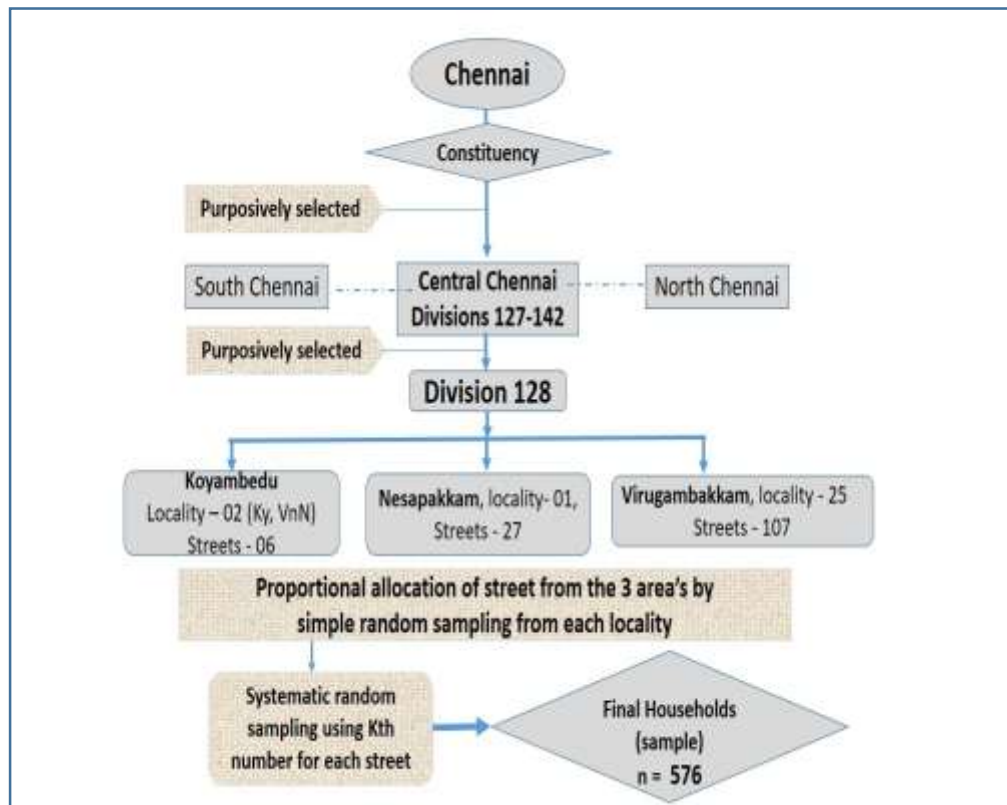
Chennai

Constituency

Purposively selected

South Chennai

Central Chennai Divisions 127-142

North Chennai

Purposively selected

Division 128

Koyambedu Locality – 02 (Ky, VnN) Streets - 06

Nesapakkam, locality- 01, Streets - 27

Virugambakkam, locality - 25 Streets - 107

Proportional allocation of street from the 3 area's by simple random sampling from each locality

Systematic random sampling using Kth number for each street

Final Households (sample) n = 576